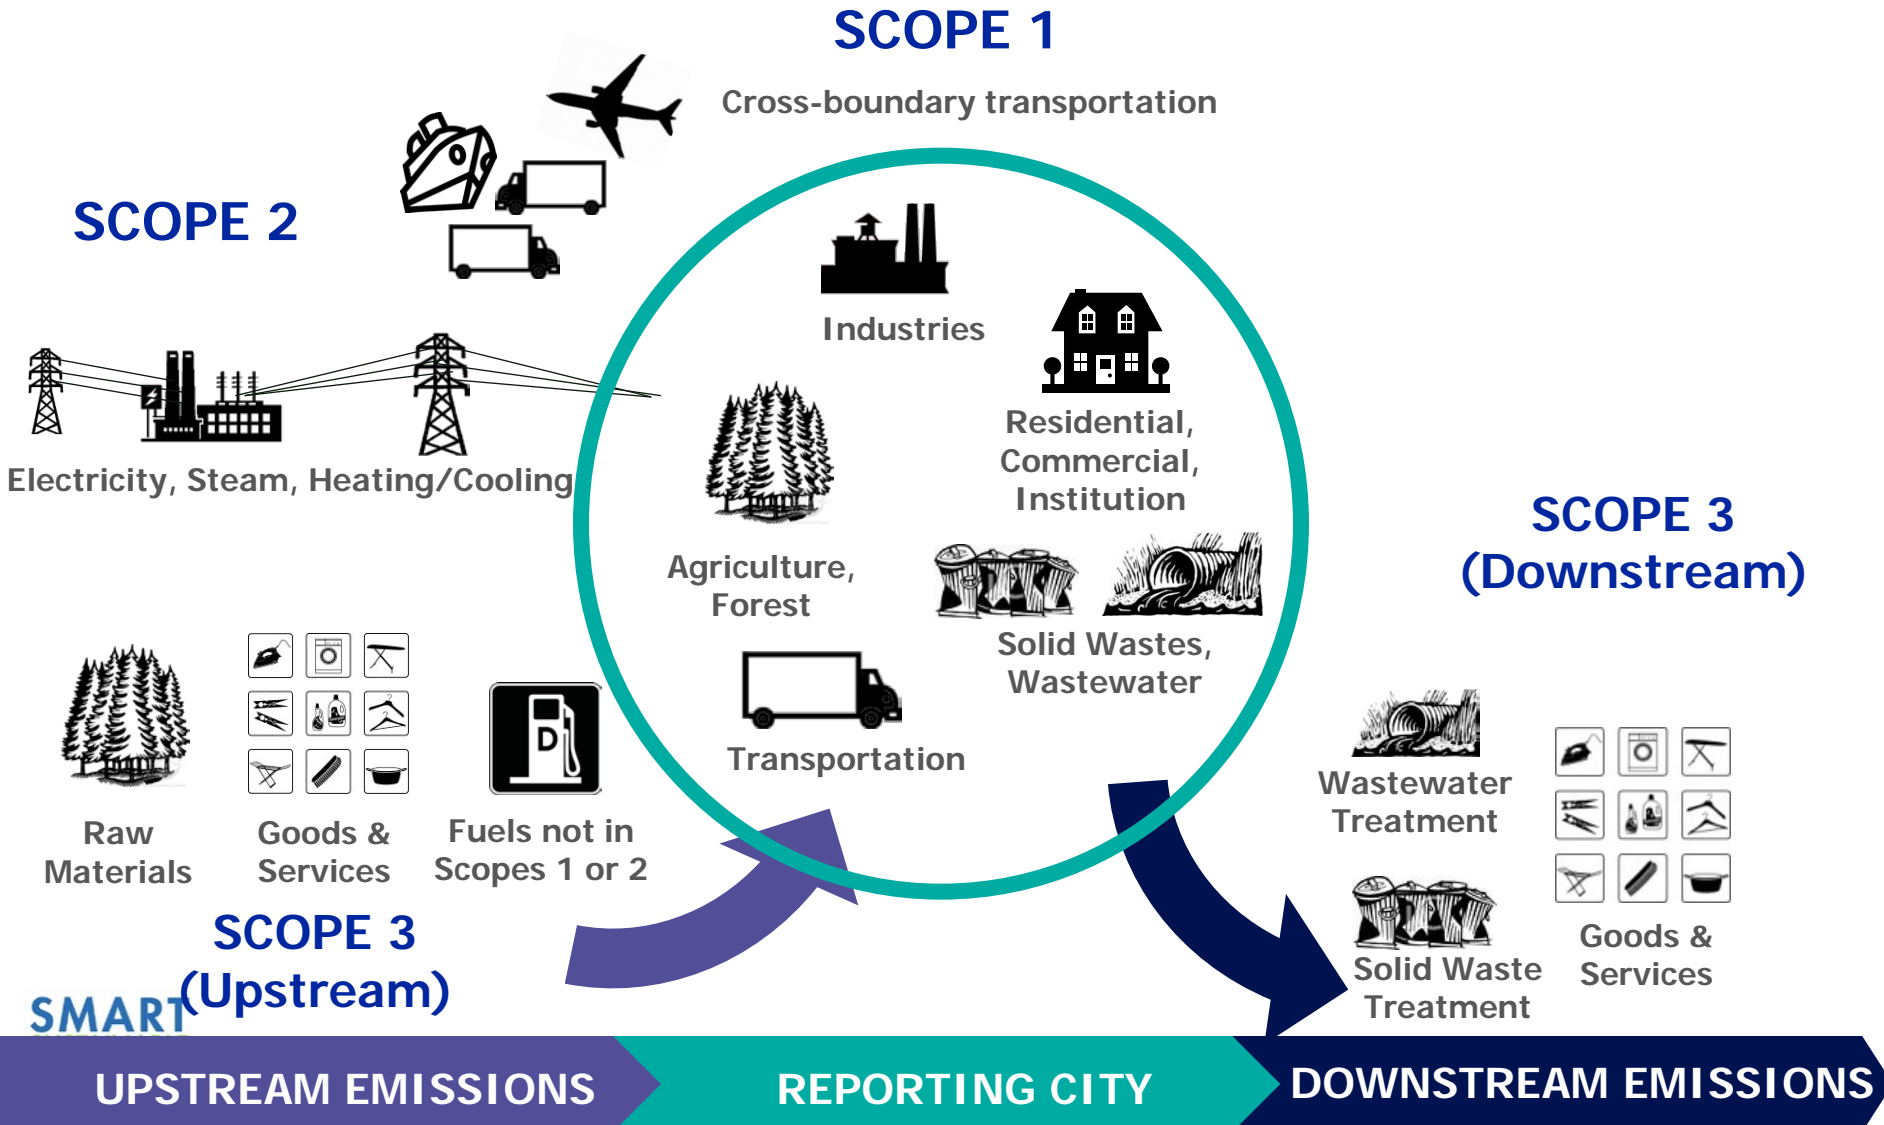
SCOPE 1

Cross-boundary transportation

SCOPE 2

Electricity, Steam, Heating/Cooling

Industries

Residential, Commercial, Institution

Agriculture, Forest

Solid Wastes, Wastewater

Transportation

SCOPE 3 (Downstream)

Raw Materials

Goods & Services

D

Fuels not in Scopes 1 or 2

SCOPE 3 (Upstream)

Wastewater Treatment

Solid Waste Treatment

Goods & Services

SMART

UPSTREAM EMISSIONS

REPORTING CITY

DOWNSTREAM EMISSIONS